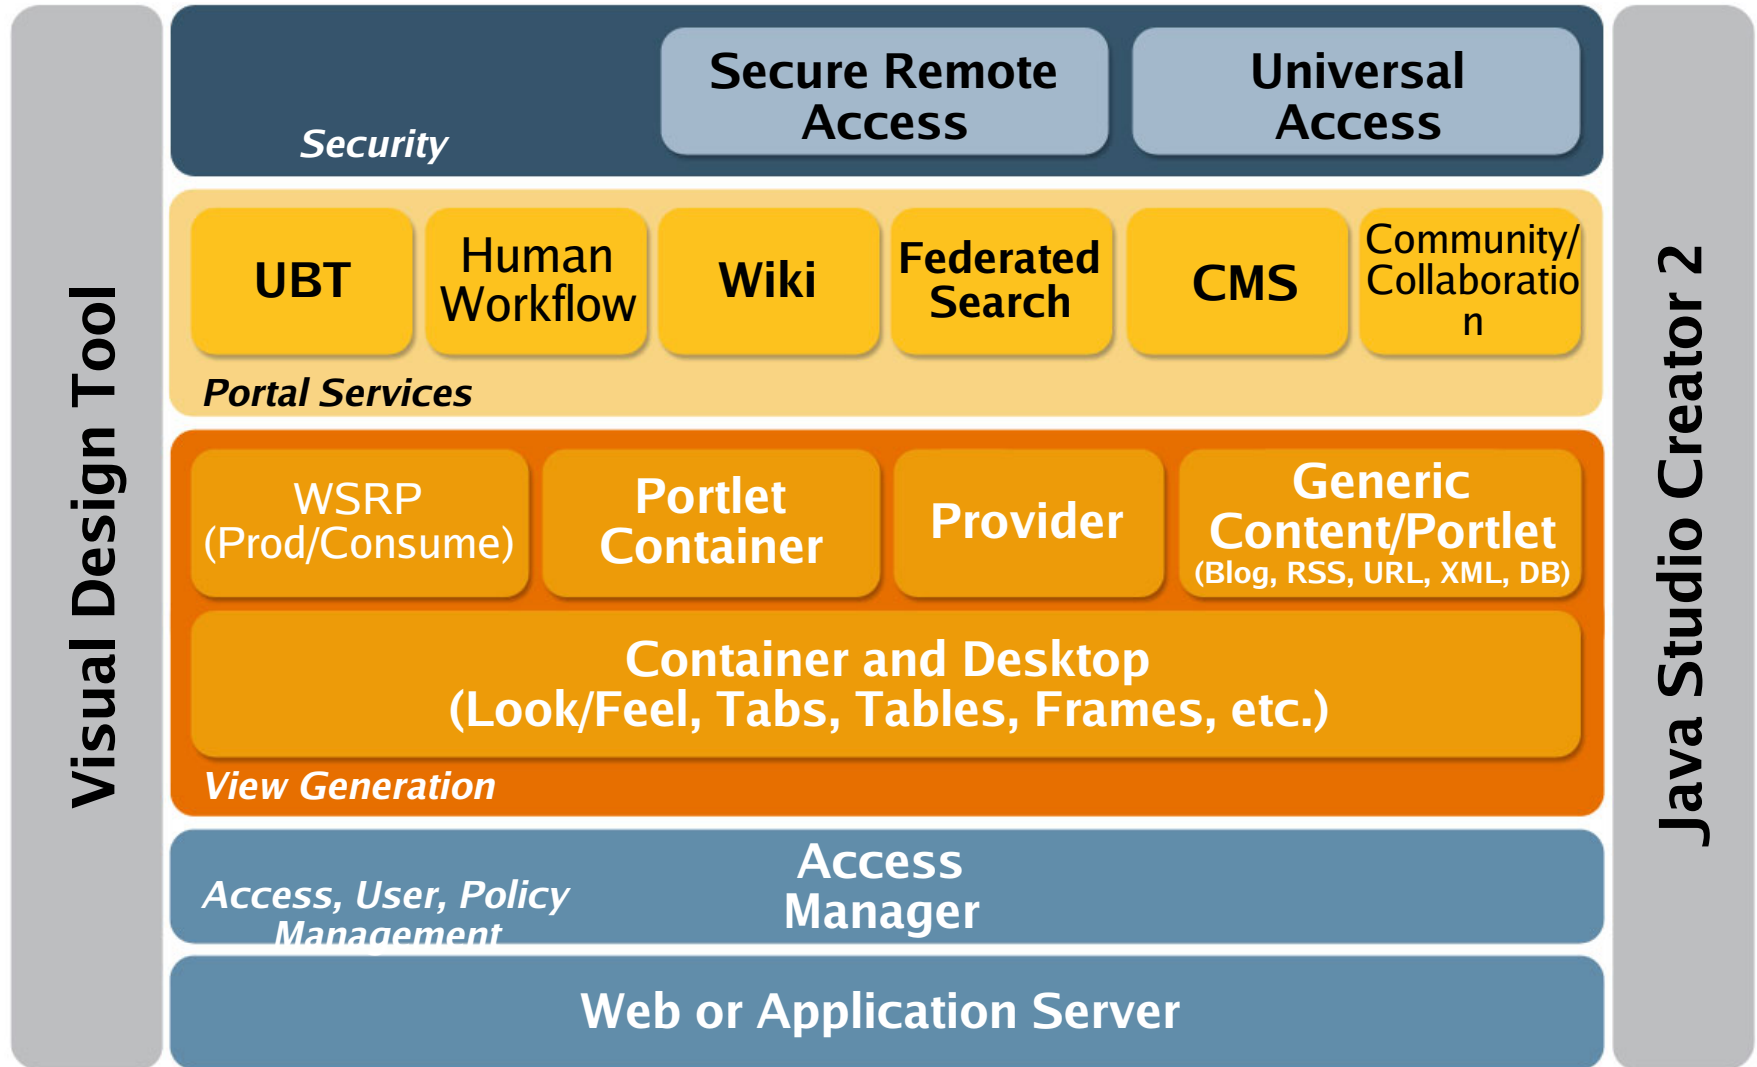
Visual Design Tool

Security

Secure Remote Access

Universal Access

UBT

Human Workflow

Wiki

Federated Search

CMS

Community/ Collaboratio n

Portal Services

WSRP (Prod/Consume)

Portlet Container

Provider

Generic Content/Portlet (Blog, RSS, URL, XML, DB)

Container and Desktop (Look/Feel, Tabs, Tables, Frames, etc.)

View Generation

Access, User, Policy Management

Access Manager

Web or Application Server

Java Studio Creator 2